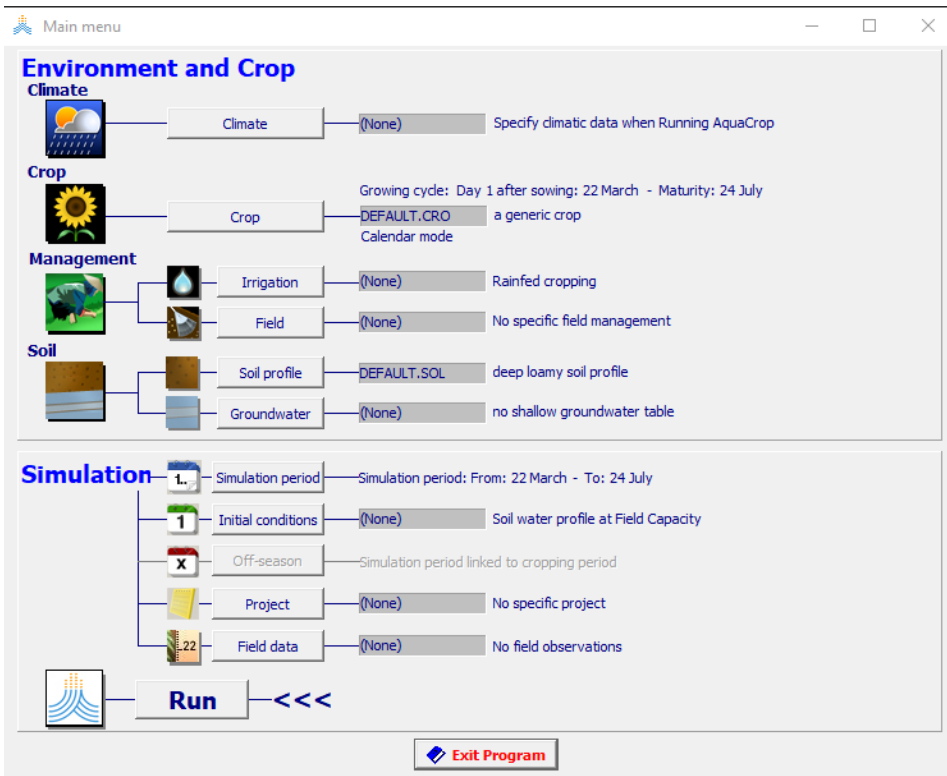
Main menu

Environment and Crop

Climate

Climate (None) Specify climatic data when Running AquaCrop

Crop

Growing cycle: Day 1 after sowing: 22 March - Maturity: 24 July

Crop DEFAULT.CRO a generic crop

Calendar mode

Management

Irrigation (None) Rainfed cropping

Field (None) No specific field management

Soil

Soil profile DEFAULT.SOL deep loamy soil profile

Groundwater (None) no shallow groundwater table

Simulation

1.. Simulation period Simulation period: From: 22 March - To: 24 July

1 Initial conditions (None) Soil water profile at Field Capacity

X Off-season Simulation period linked to cropping period

Project (None) No specific project

.22 Field data (None) No field observations

Run <<<

Exit Program